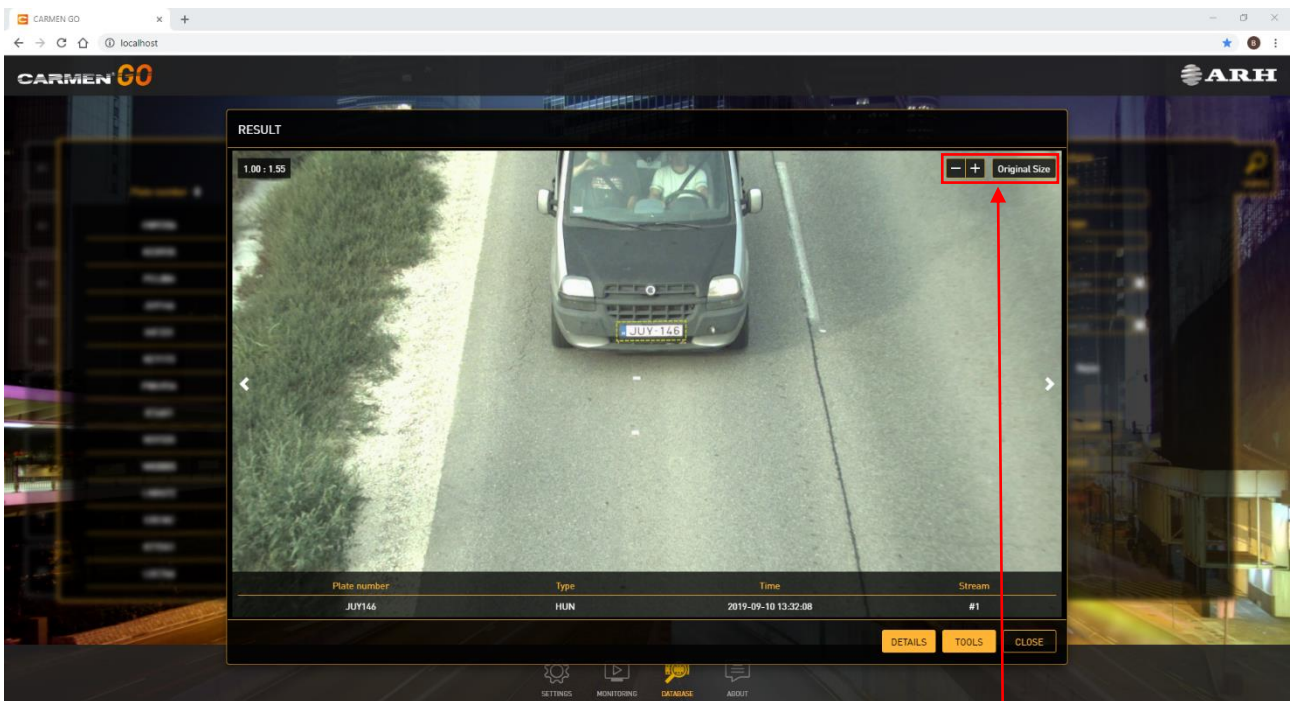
CARMEN GO
localhost
CARMEN GO
ARH
RESULT
1.00 : 1.55
Original Size
JUY-146

| Plate number | Type | Time | Stream |
|---|---|---|---|
| JUY146 | HUN | 2019-09-10 13:32:08 | #1 |

DETAILS TOOLS CLOSE
SETTINGS MONITORING DATABASE ABOUT